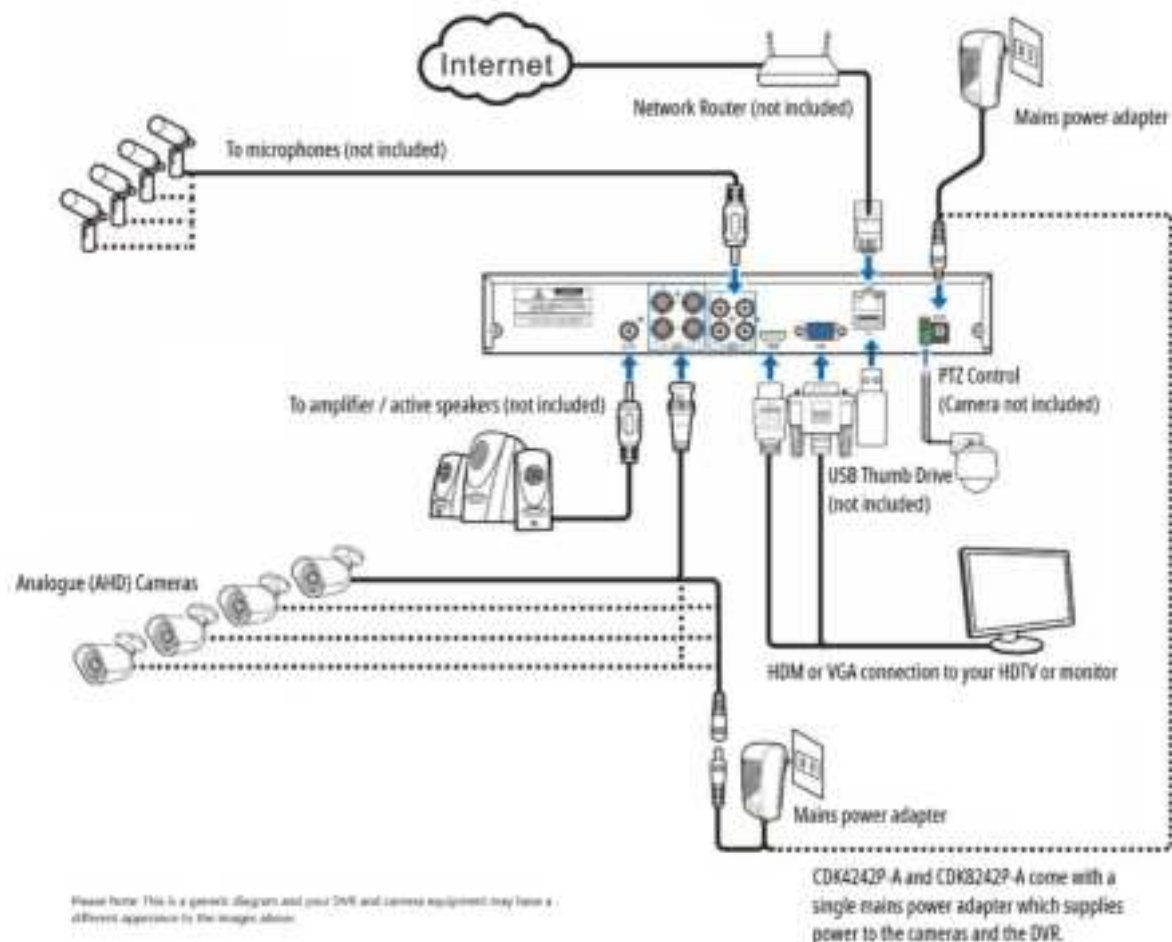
Internet

Network Router (not included)

Mains power adapter

To microphones (not included)

PTZ Control
(Camera not included)

To amplifier / active speakers (not included)

USB Thumb Drive
(not included)

Analogue (AHD) Cameras

HDM or VGA connection to your HDTV or monitor

Mains power adapter

CDK4242P-A and CDK8242P-A come with a single mains power adapter which supplies power to the cameras and the DVR.

Please Note: This is a generic diagram and your DVR and camera equipment may have a different apperance to the images above.